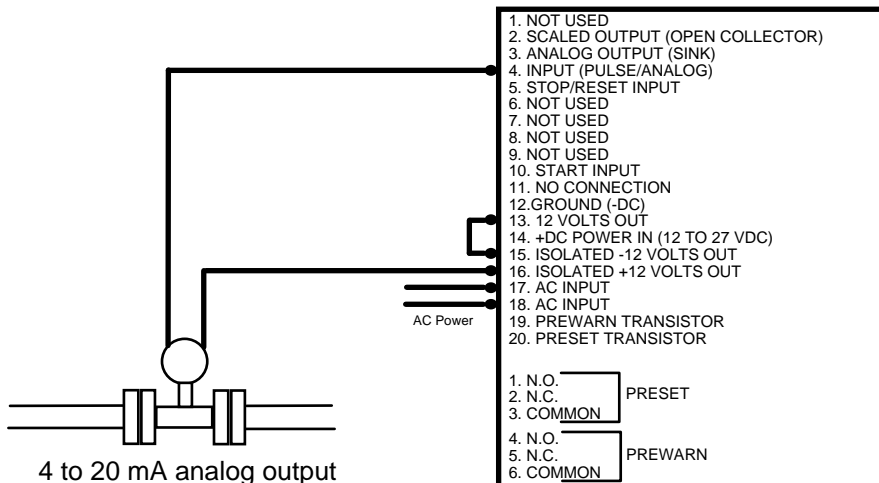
1. NOT USED
2. SCALED OUTPUT (OPEN COLLECTOR)
3. ANALOG OUTPUT (SINK)
4. INPUT (PULSE/ANALOG)
5. STOP/RESET INPUT
6. NOT USED
7. NOT USED
8. NOT USED
9. NOT USED
10. START INPUT
11. NO CONNECTION
12.GROUND (-DC)
13. 12 VOLTS OUT
14. +DC POWER IN (12 TO 27 VDC)
15. ISOLATED -12 VOLTS OUT
16. ISOLATED +12 VOLTS OUT
17. AC INPUT
18. AC INPUT
19. PREWARN TRANSISTOR
20. PRESET TRANSISTOR

AC Power

1. N.O.
2. N.C.
3. COMMON
PRESET

4. N.O.
5. N.C.
6. COMMON
PREWARN

4 to 20 mA analog output